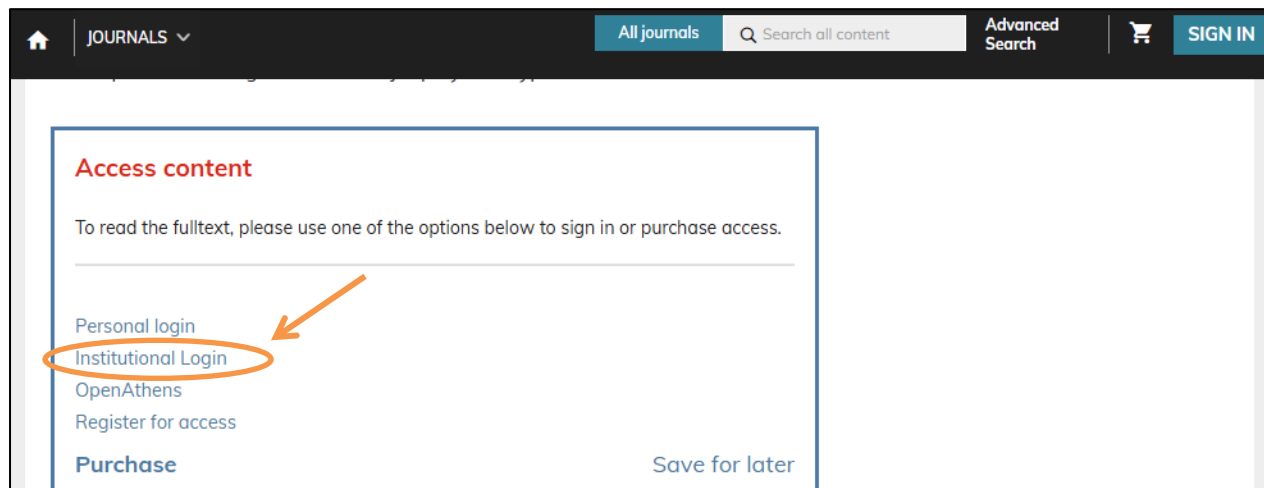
JOURNALS

All journals

Search all content

Advanced Search

SIGN IN

Access content

To read the fulltext, please use one of the options below to sign in or purchase access.

Personal login
Institutional Login
OpenAthens
Register for access

Purchase

Save for later